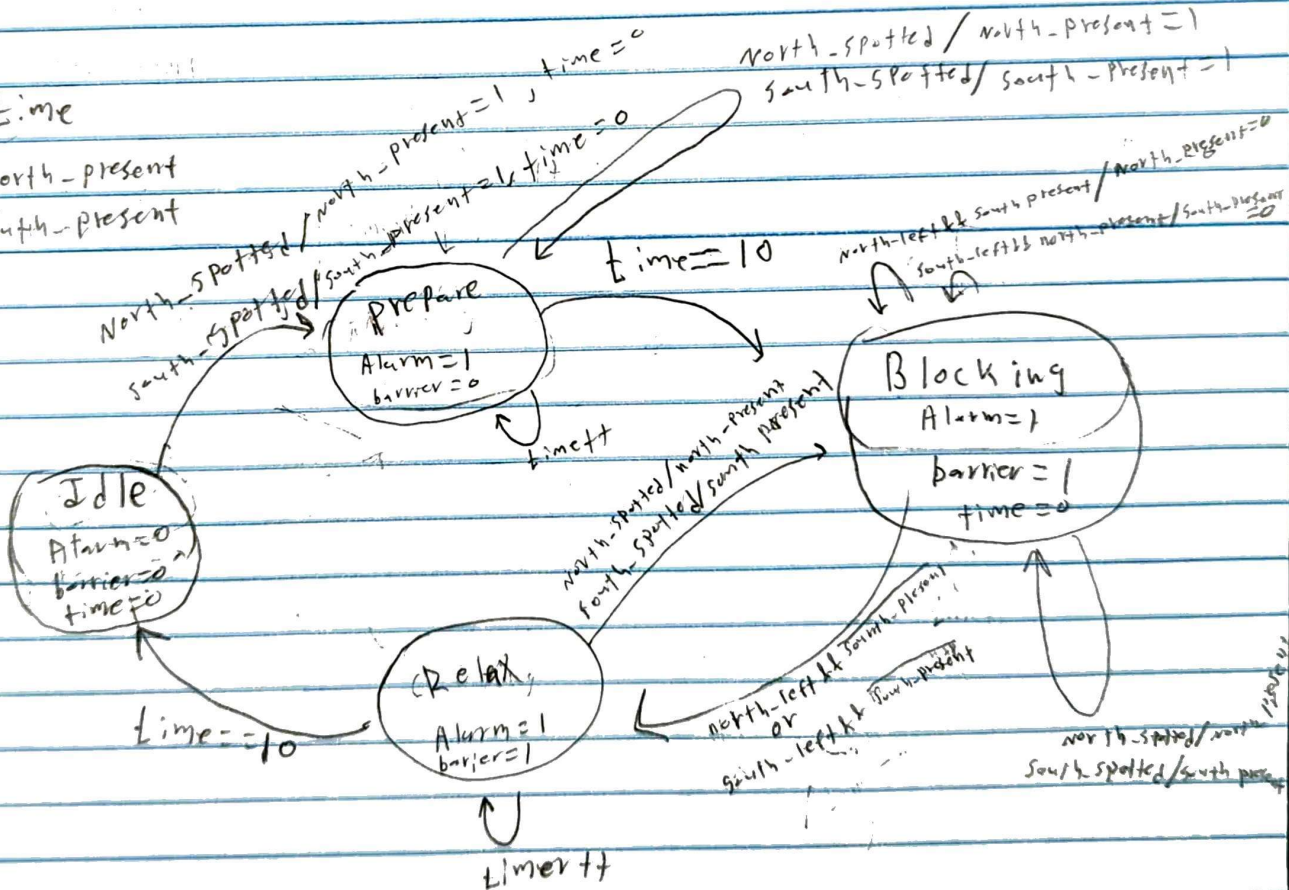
time
north_present
uth_present

north_spotted / north_present = 1
south_spotted / south_present = 1

north_spotted / north_present = 1 , time = 0
south_spotted / south_present = 1, time = 0

time == 10

north_left && south present / north_present = 0
south_left && north_present / south_present = 0

Prepare
Alarm = 1
barrier = 0

time++

Blocking
Alarm = 1
barrier = 1
time = 0

north_spotted / north_present
south_spotted / south present

Idle
Alarm = 0
barrier = 0
time = 0

Relax
Alarm = 1
barrier = 1

time == 10

north_left && south_present
or
south_left && north_present

north_spotted / north_present
south_spotted / south_pres

timer++